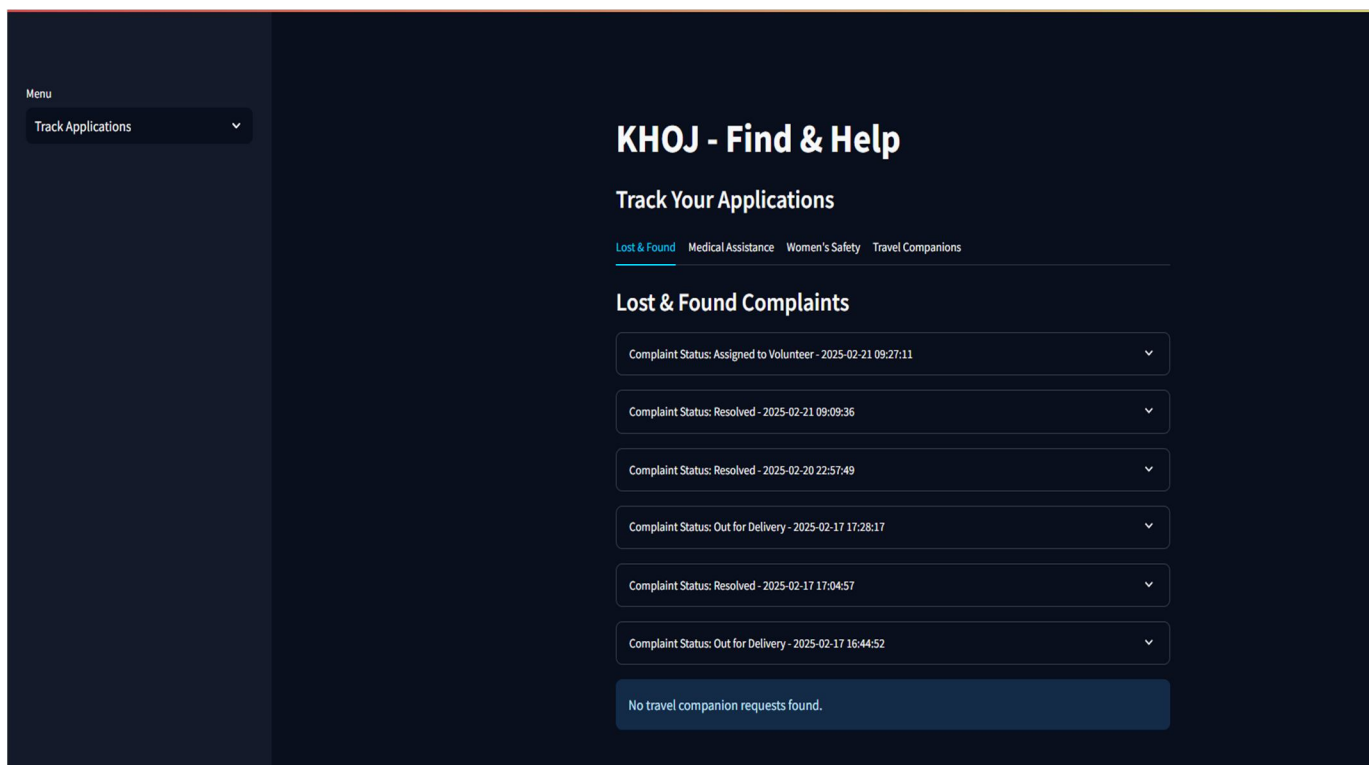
Menu

Track Applications

KHOJ - Find & Help

Track Your Applications

Lost & Found Medical Assistance Women's Safety Travel Companions

Lost & Found Complaints

Complaint Status: Assigned to Volunteer - 2025-02-21 09:27:11

Complaint Status: Resolved - 2025-02-21 09:09:36

Complaint Status: Resolved - 2025-02-20 22:57:49

Complaint Status: Out for Delivery - 2025-02-17 17:28:17

Complaint Status: Resolved - 2025-02-17 17:04:57

Complaint Status: Out for Delivery - 2025-02-17 16:44:52

No travel companion requests found.